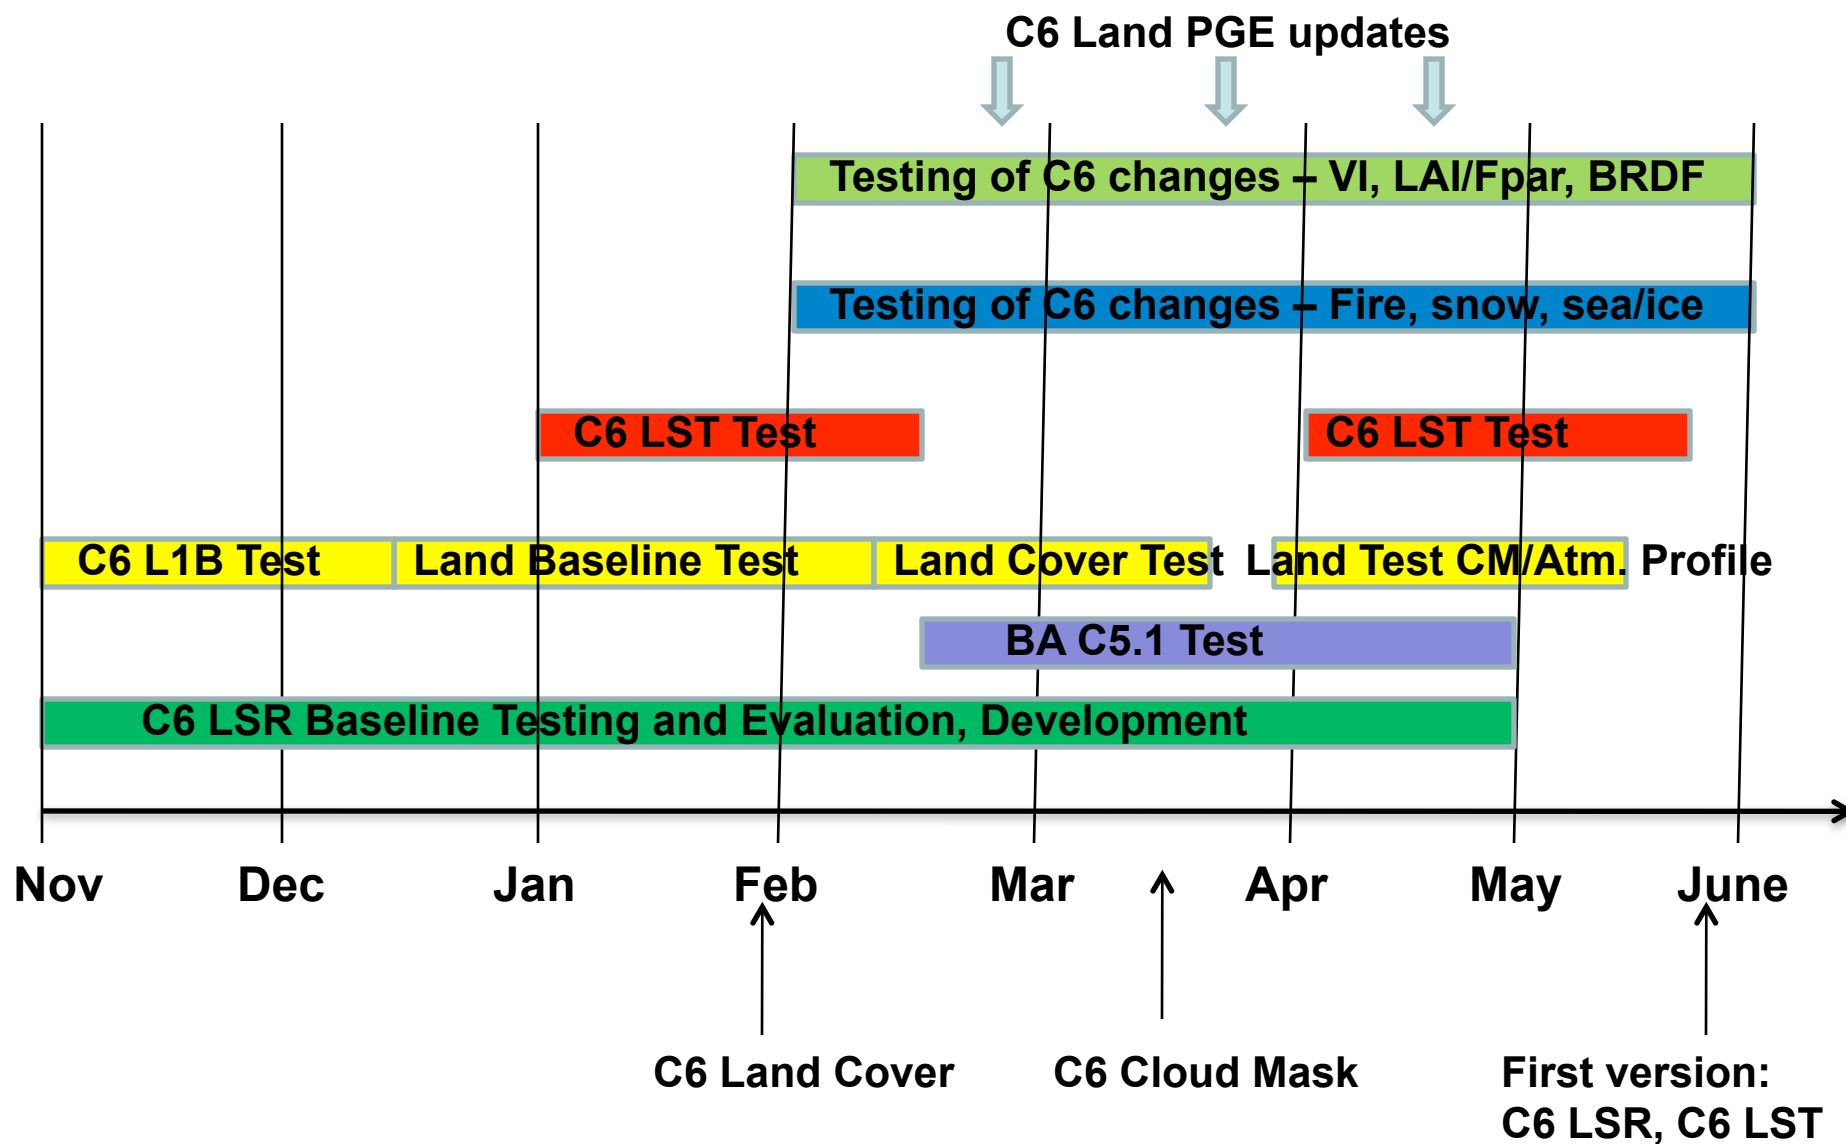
C6 Land PGE updates

Testing of C6 changes – VI, LAI/Fpar, BRDF

Testing of C6 changes – Fire, snow, sea/ice

C6 LST Test

C6 LST Test

C6 L1B Test

Land Baseline Test

Land Cover Test

Land Test CM/Atm. Profile

BA C5.1 Test

C6 LSR Baseline Testing and Evaluation, Development

Nov

Dec

Jan

Feb

Mar

Apr

May

June

C6 Land Cover

C6 Cloud Mask

First version:
C6 LSR, C6 LST